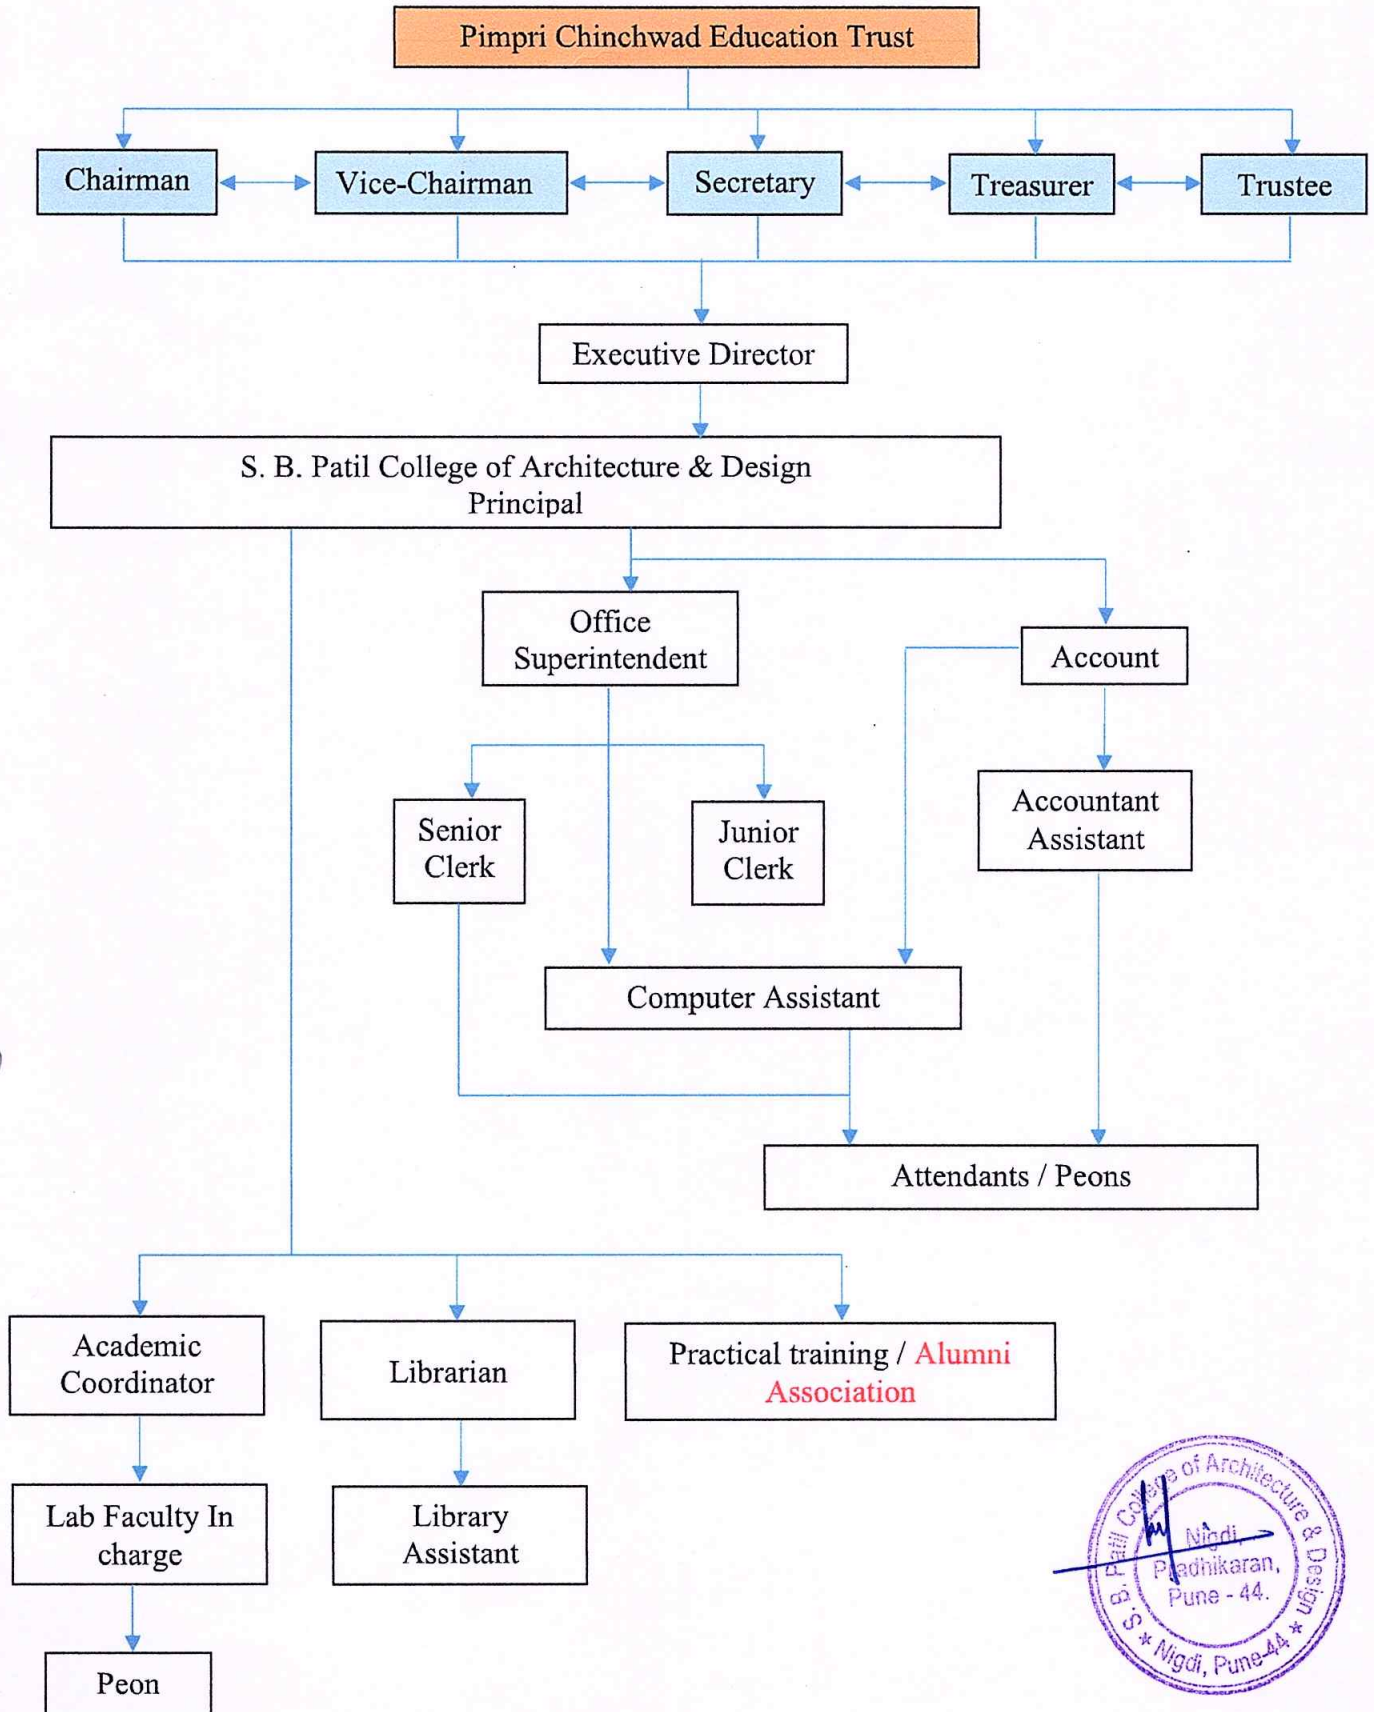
Pimpri Chinchwad Education Trust

Chairman

Vice-Chairman

Secretary

Treasurer

Trustee

Executive Director

S. B. Patil College of Architecture & Design
Principal

Office Superintendent

Account

Senior Clerk

Junior Clerk

Accountant Assistant

Computer Assistant

Attendants / Peons

Academic Coordinator

Librarian

Practical training / Alumni Association

Lab Faculty In charge

Library Assistant

Peon

S. B. Patil College of Architecture & Design
Nigdi, Pradhikaran, Pune - 44.
* Nigdi, Pune-44 *